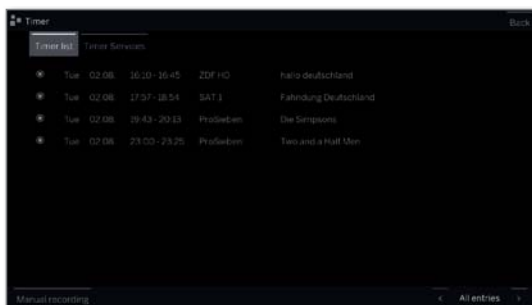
Timer

Back

Timer list

Timer Services

| Tue | 02.08. | 16:10 - 16:45 | ZDF HD | hallo deutschland |
|---|---|---|---|---|
| Tue | 02.08. | 17:57 - 18:54 | SAT.1 | Fahndung Deutschland |
| Tue | 02.08. | 19:43 - 20:13 | ProSieben | Die Simpsons |
| Tue | 02.08. | 23:03 - 23:25 | ProSieben | Two and a Half Men |

Manual recording

All entries